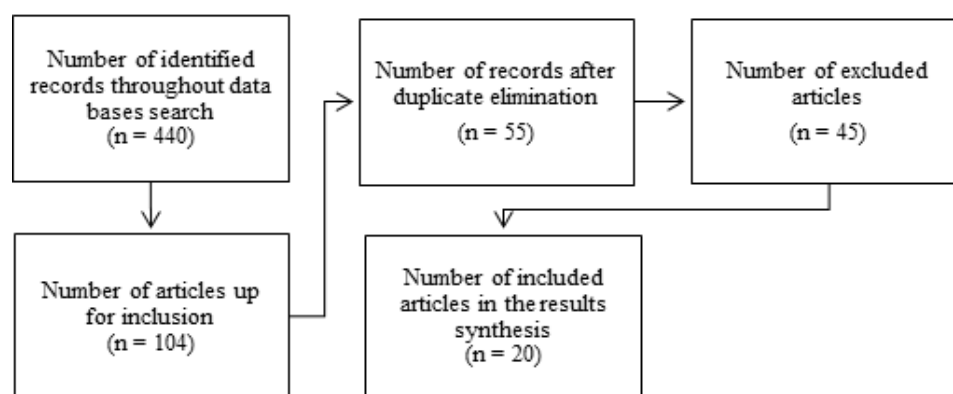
Number of identified records throughout data bases search
(n = 440)

Number of records after duplicate elimination
(n = 55)

Number of excluded articles
(n = 45)

Number of articles up for inclusion
(n = 104)

Number of included articles in the results synthesis
(n = 20)